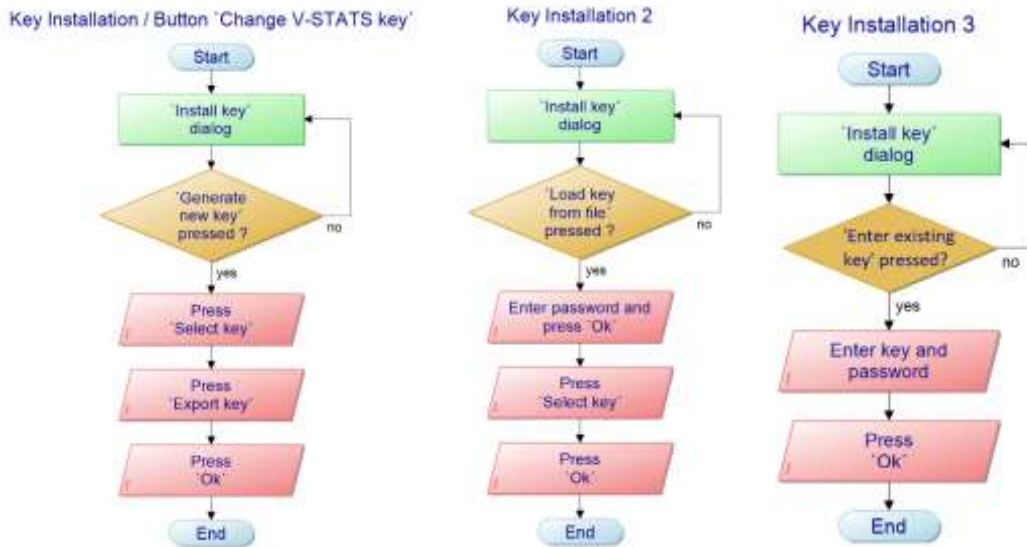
Key Installation / Button `Change V-STATS key`

Start

`Install key` dialog

`Generate new key` pressed ?

no

yes

Press `Select key`

Press `Export key`

Press `Ok`

End

Key Installation 2

Start

`Install key` dialog

`Load key from file` pressed ?

no

yes

Enter password and press `Ok`

Press `Select key`

Press `Ok`

End

Key Installation 3

Start

`Install key` dialog

`Enter existing key` pressed?

no

yes

Enter key and password

Press `Ok`

End